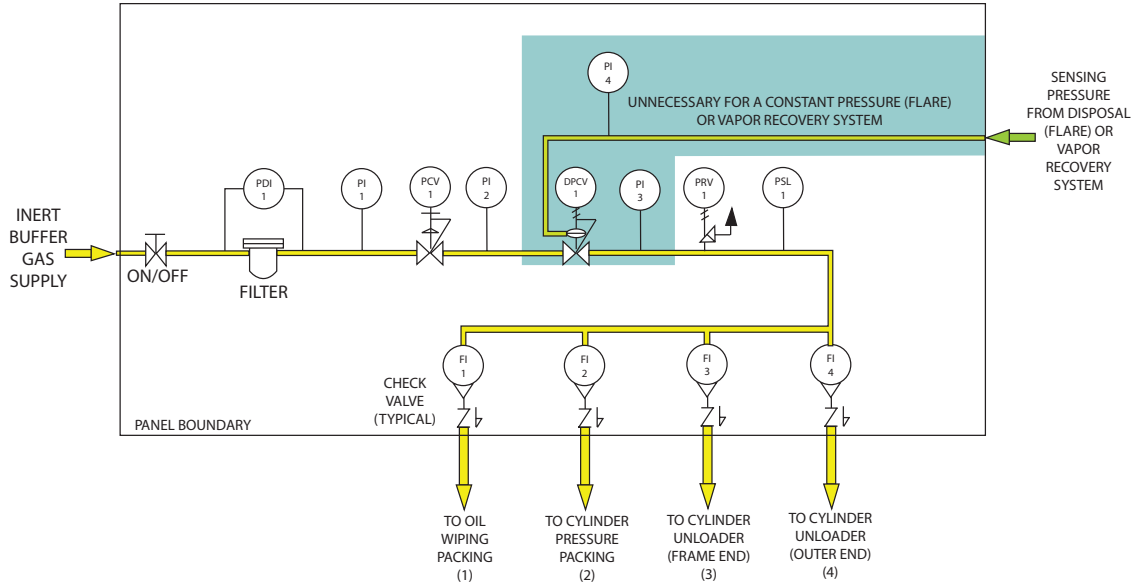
PI
4

UNNECESSARY FOR A CONSTANT PRESSURE (FLARE) OR VAPOR RECOVERY SYSTEM

SENSING PRESSURE FROM DISPOSAL (FLARE) OR VAPOR RECOVERY SYSTEM

PDI
1

PI
1

PCV
1

PI
2

DPCV
1

PI
3

PRV
1

PSL
1

INERT BUFFER GAS SUPPLY

ON/OFF

FILTER

FI
1

FI
2

FI
3

FI
4

CHECK VALVE (TYPICAL)

PANEL BOUNDARY

TO OIL WIPING PACKING
(1)

TO CYLINDER PRESSURE PACKING
(2)

TO CYLINDER UNLOADER (FRAME END)
(3)

TO CYLINDER UNLOADER (OUTER END)
(4)